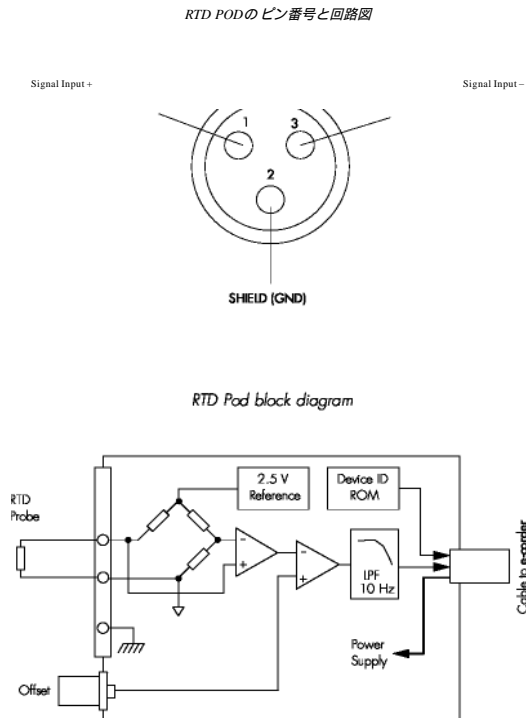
RTD PODのピン番号と回路図

Signal Input +

Signal Input –

1

3

2

SHIELD (GND)

RTD Pod block diagram

2.5 V Reference

Device ID ROM

RTD Probe

-

+

-

+

LPF 10 Hz

Cable to recorder

Power Supply

Offset